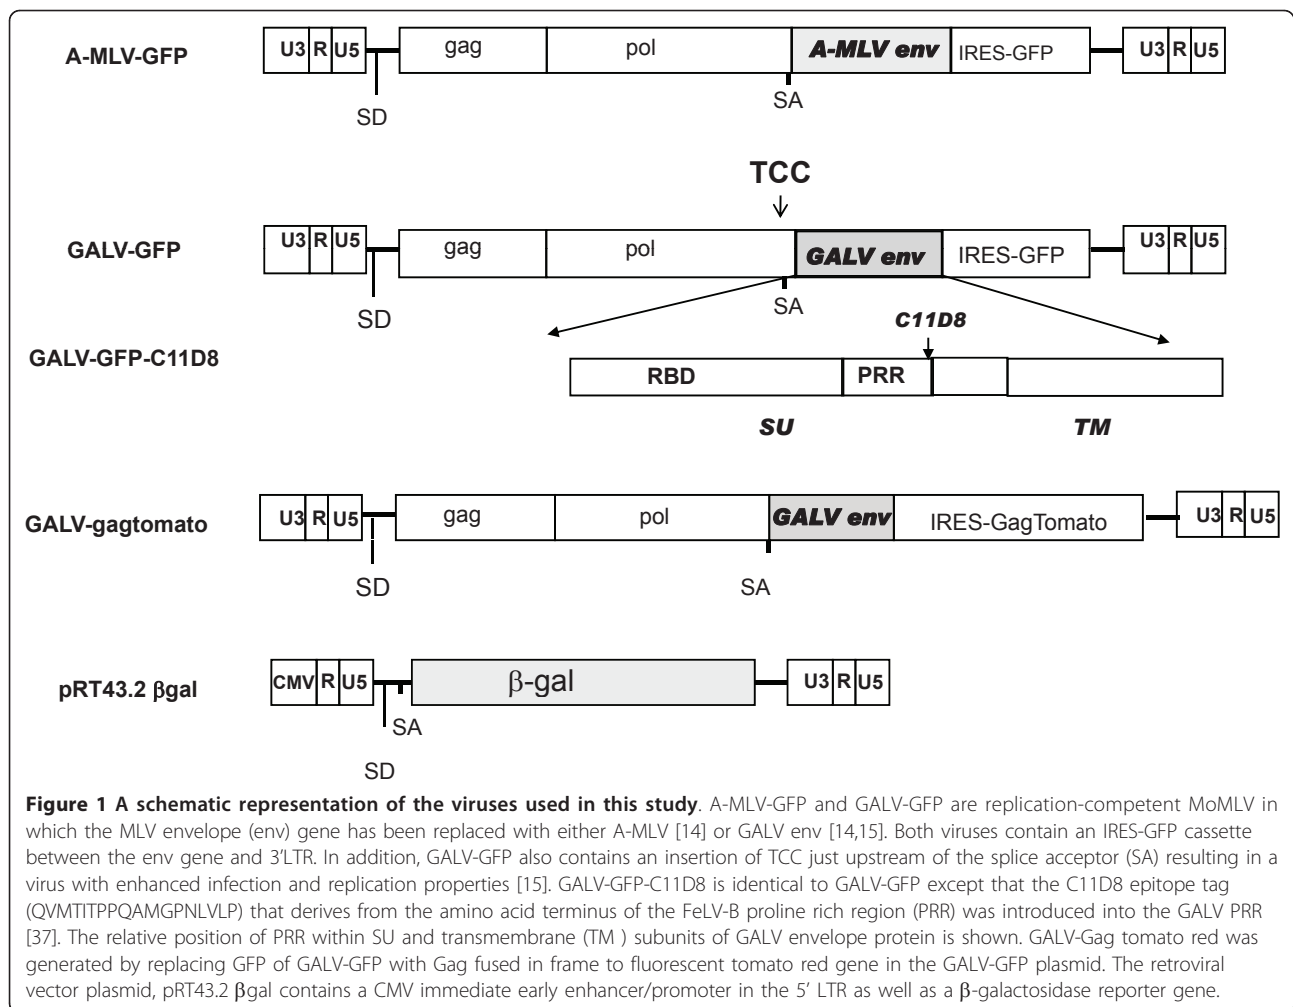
A-MLV-GFP

U3 R U5 gag pol A-MLV env IRES-GFP U3 R U5

SD SA

TCC

GALV-GFP

U3 R U5 gag pol GALV env IRES-GFP U3 R U5

SD SA

GALV-GFP-C11D8

C11D8

RBD PRR

SU TM

GALV-gagtomato

U3 R U5 gag pol GALV env IRES-GagTomato U3 R U5

SD SA

pRT43.2 $\beta$gal

CMV R U5 $\beta$-gal U3 R U5

SA

SD

**Figure 1 A schematic representation of the viruses used in this study**. A-MLV-GFP and GALV-GFP are replication-competent MoMLV in which the MLV envelope (env) gene has been replaced with either A-MLV [14] or GALV env [14,15]. Both viruses contain an IRES-GFP cassette between the env gene and 3'LTR. In addition, GALV-GFP also contains an insertion of TCC just upstream of the splice acceptor (SA) resulting in a virus with enhanced infection and replication properties [15]. GALV-GFP-C11D8 is identical to GALV-GFP except that the C11D8 epitope tag (QVMTITPPQAMGPNLVLP) that derives from the amino acid terminus of the FeLV-B proline rich region (PRR) was introduced into the GALV PRR [37]. The relative position of PRR within SU and transmembrane (TM ) subunits of GALV envelope protein is shown. GALV-Gag tomato red was generated by replacing GFP of GALV-GFP with Gag fused in frame to fluorescent tomato red gene in the GALV-GFP plasmid. The retroviral vector plasmid, pRT43.2 $\beta$gal contains a CMV immediate early enhancer/promoter in the 5' LTR as well as a $\beta$-galactosidase reporter gene.